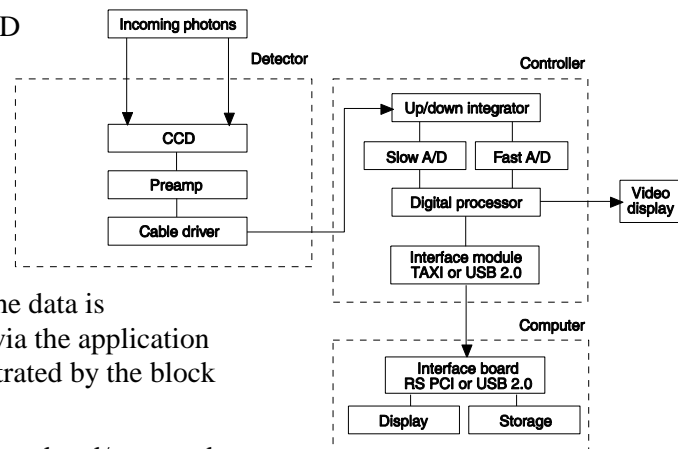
D

Incoming photons

Detector

CCD

Preamp

Cable driver

Controller

Up/down integrator

Slow A/D

Fast A/D

Digital processor

Video display

Interface module TAXI or USB 2.0

Computer

Interface board RS PCI or USB 2.0

Display

Storage

he data is
via the application
trated by the block

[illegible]